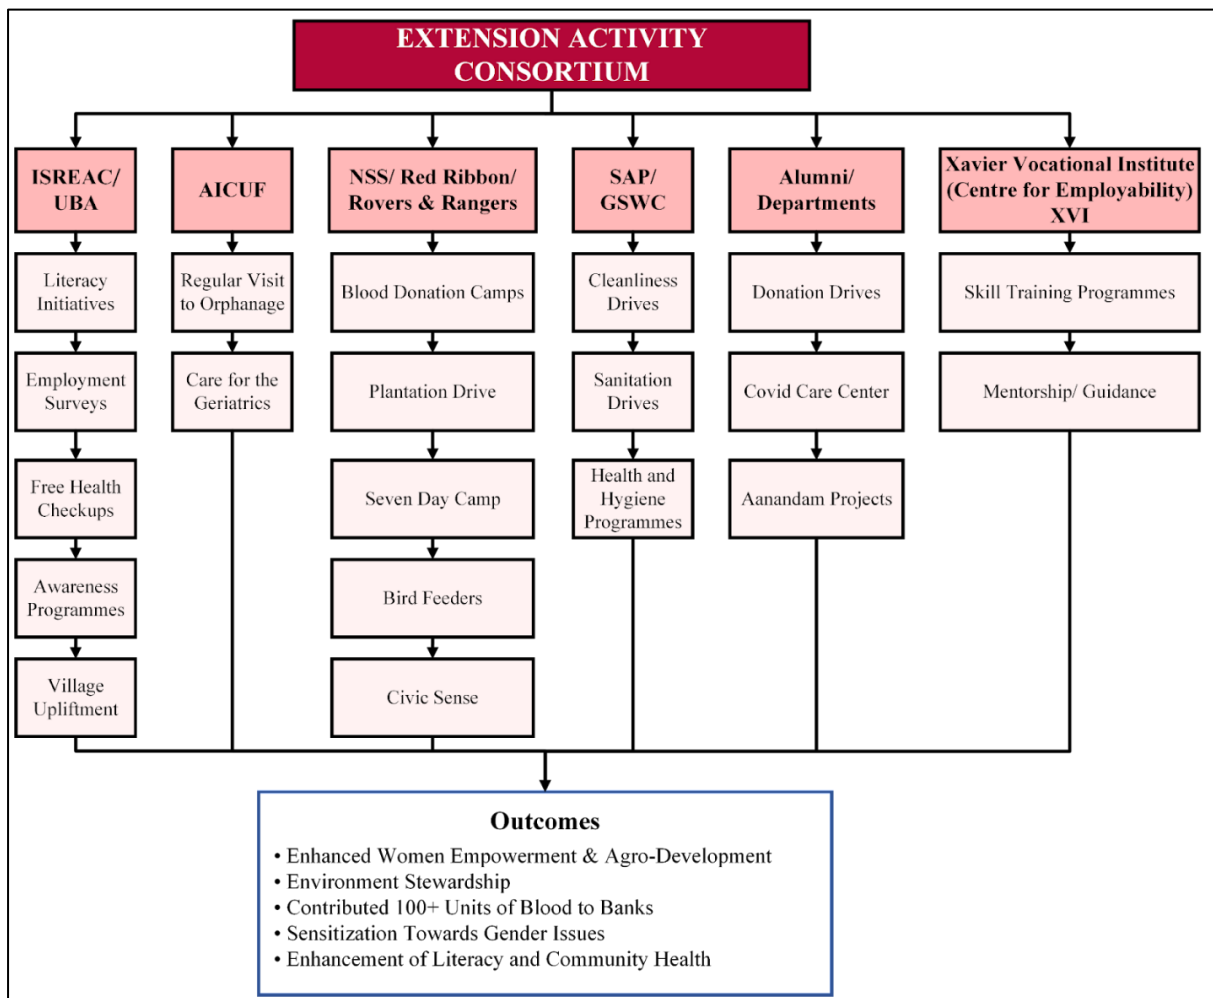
EXTENSION ACTIVITY CONSORTIUM

ISREAC/ UBA

Literacy Initiatives

Employment Surveys

Free Health Checkups

Awareness Programmes

Village Upliftment

AICUF

Regular Visit to Orphanage

Care for the Geriatrics

NSS/ Red Ribbon/ Rovers & Rangers

Blood Donation Camps

Plantation Drive

Seven Day Camp

Bird Feeders

Civic Sense

SAP/ GSWC

Cleanliness Drives

Sanitation Drives

Health and Hygiene Programmes

Alumni/ Departments

Donation Drives

Covid Care Center

Aanandam Projects

Xavier Vocational Institute (Centre for Employability) XVI

Skill Training Programmes

Mentorship/ Guidance

Outcomes

• Enhanced Women Empowerment & Agro-Development
• Environment Stewardship
• Contributed 100+ Units of Blood to Banks
• Sensitization Towards Gender Issues
• Enhancement of Literacy and Community Health